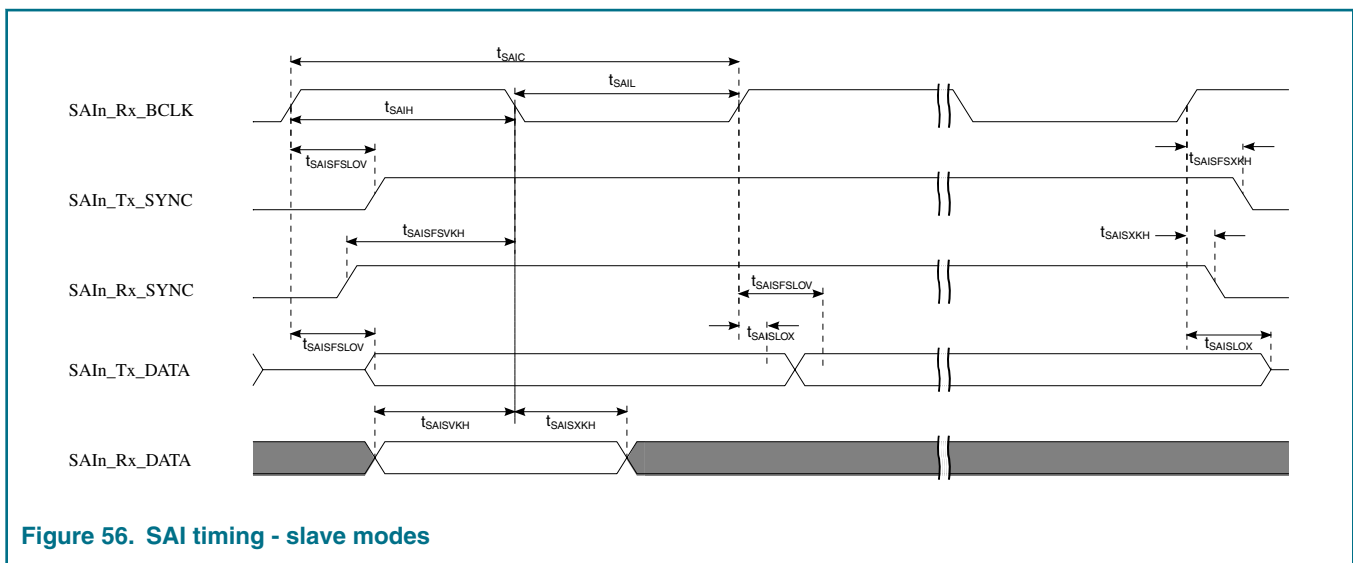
$t_{SAIC}$

$t_{SAIL}$

SAIn_Rx_BCLK

$t_{SAIH}$

$t_{SAISFSLOV}$

$t_{SAISFSXKH}$

SAIn_Tx_SYNC

$t_{SAISFSVKH}$

$t_{SAISXKH}$

SAIn_Rx_SYNC

$t_{SAISFSLOV}$

$t_{SAISFSLOV}$

$t_{SAISLOX}$

$t_{SAISLOX}$

SAIn_Tx_DATA

$t_{SAISVKH}$

$t_{SAISXKH}$

SAIn_Rx_DATA

Figure 56. SAI timing - slave modes